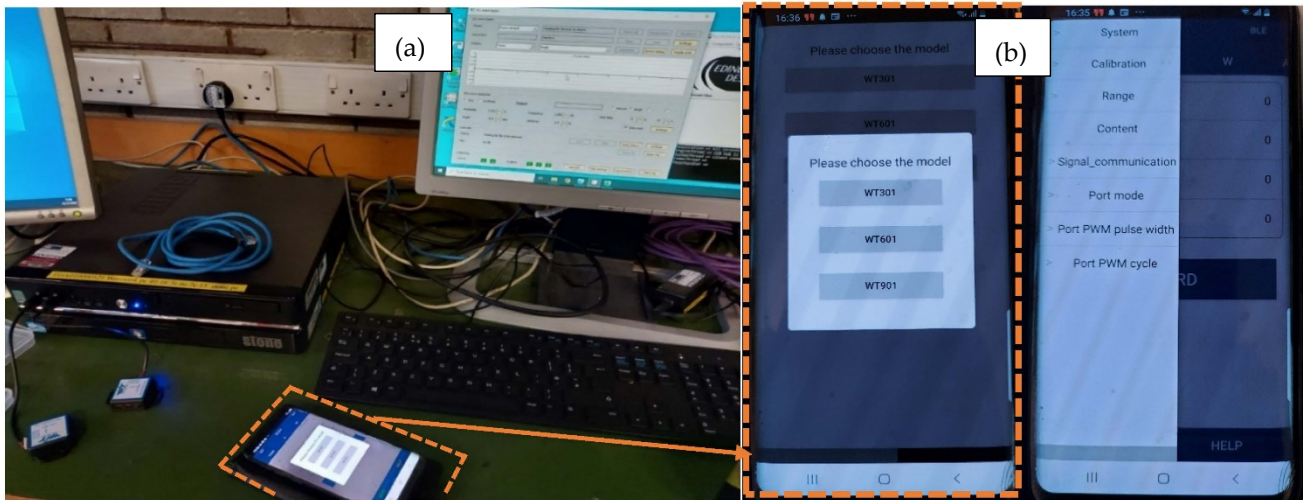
(a)

(b)

16:36

Please choose the model

WT301

WT601

Please choose the model

WT301

WT601

WT901

16:35

System

Calibration

Range

Content

Signal_communication

Port mode

Port PWM pulse width

Port PWM cycle

BLE

W

0

0

0

0

RD

HELP